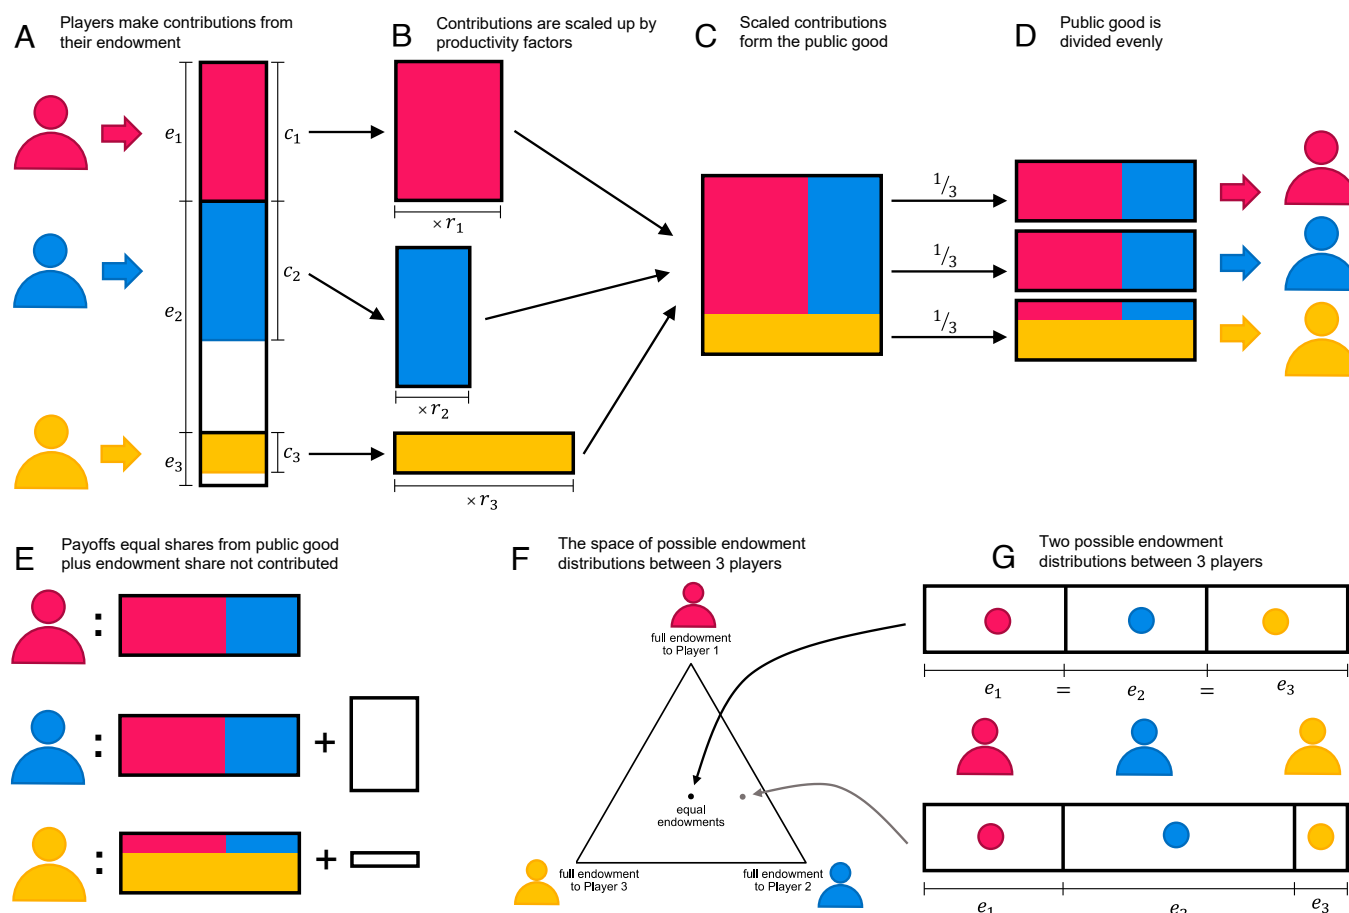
A Players make contributions from their endowment

$e_1$ $c_1$

$e_2$ $c_2$

$e_3$ $c_3$

B Contributions are scaled up by productivity factors

$\times r_1$

$\times r_2$

$\times r_3$

C Scaled contributions form the public good

$^1/_3$

$^1/_3$

$^1/_3$

D Public good is divided evenly

E Payoffs equal shares from public good plus endowment share not contributed

:

: +

: +

F The space of possible endowment distributions between 3 players

full endowment to Player 1

equal endowments

full endowment to Player 3

full endowment to Player 2

G Two possible endowment distributions between 3 players

$e_1$ = $e_2$ = $e_3$

$e_1$ $e_2$ $e_3$